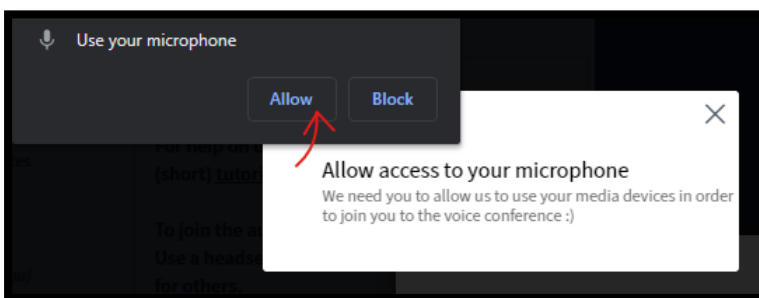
Use your microphone

Allow Block

For help on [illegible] (short) tutor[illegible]

To join the a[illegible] Use a headse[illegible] for others.

Allow access to your microphone

We need you to allow us to use your media devices in order to join you to the voice conference :)